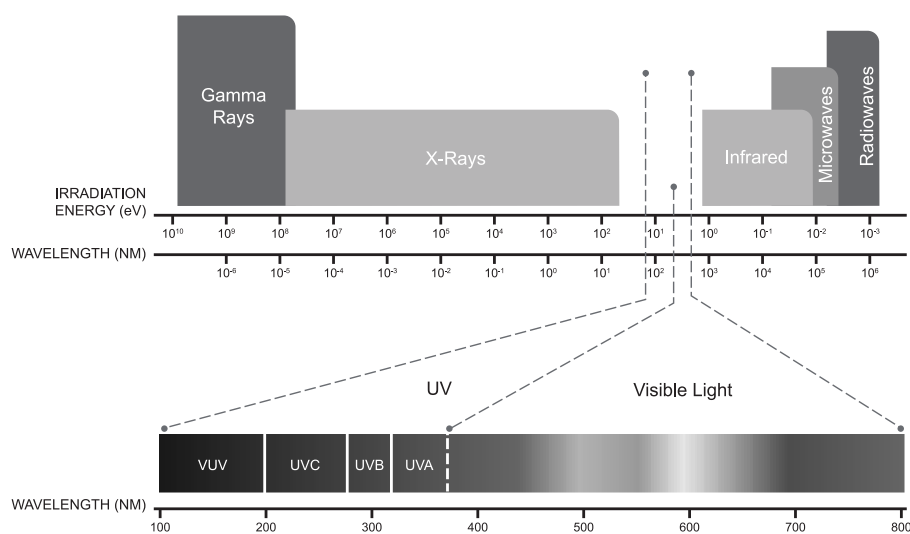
Gamma Rays

X-Rays

Infrared

Microwaves

Radiowaves

IRRADIATION ENERGY (eV)

$10^{10}$ $10^{9}$ $10^{8}$ $10^{7}$ $10^{6}$ $10^{5}$ $10^{4}$ $10^{3}$ $10^{2}$ $10^{1}$ $10^{0}$ $10^{-1}$ $10^{-2}$ $10^{-3}$

WAVELENGTH (NM)

$10^{-6}$ $10^{-5}$ $10^{-4}$ $10^{-3}$ $10^{-2}$ $10^{-1}$ $10^{0}$ $10^{1}$ $10^{2}$ $10^{3}$ $10^{4}$ $10^{5}$ $10^{6}$

UV

Visible Light

VUV UVC UVB UVA

WAVELENGTH (NM)

100 200 300 400 500 600 700 800